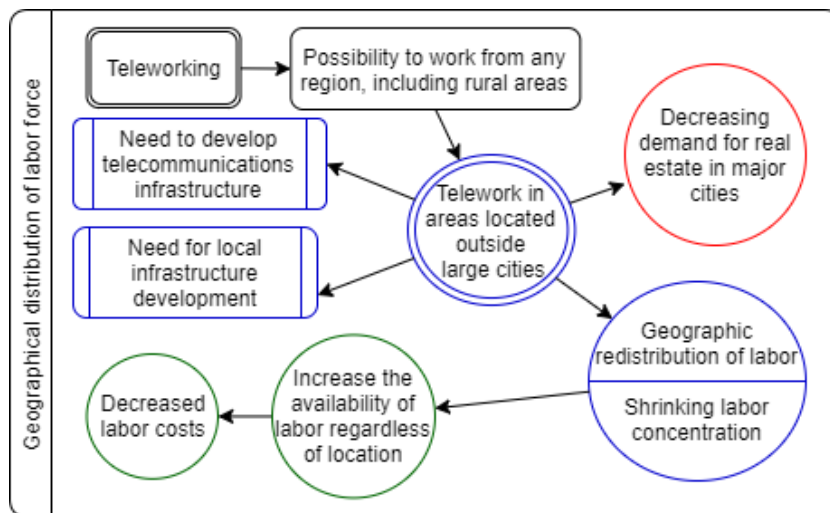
Geographical distribution of labor force

Teleworking

Possibility to work from any region, including rural areas

Need to develop telecommunications infrastructure

Decreasing demand for real estate in major cities

Telework in areas located outside large cities

Need for local infrastructure development

Geographic redistribution of labor

Shrinking labor concentration

Increase the availability of labor regardless of location

Decreased labor costs